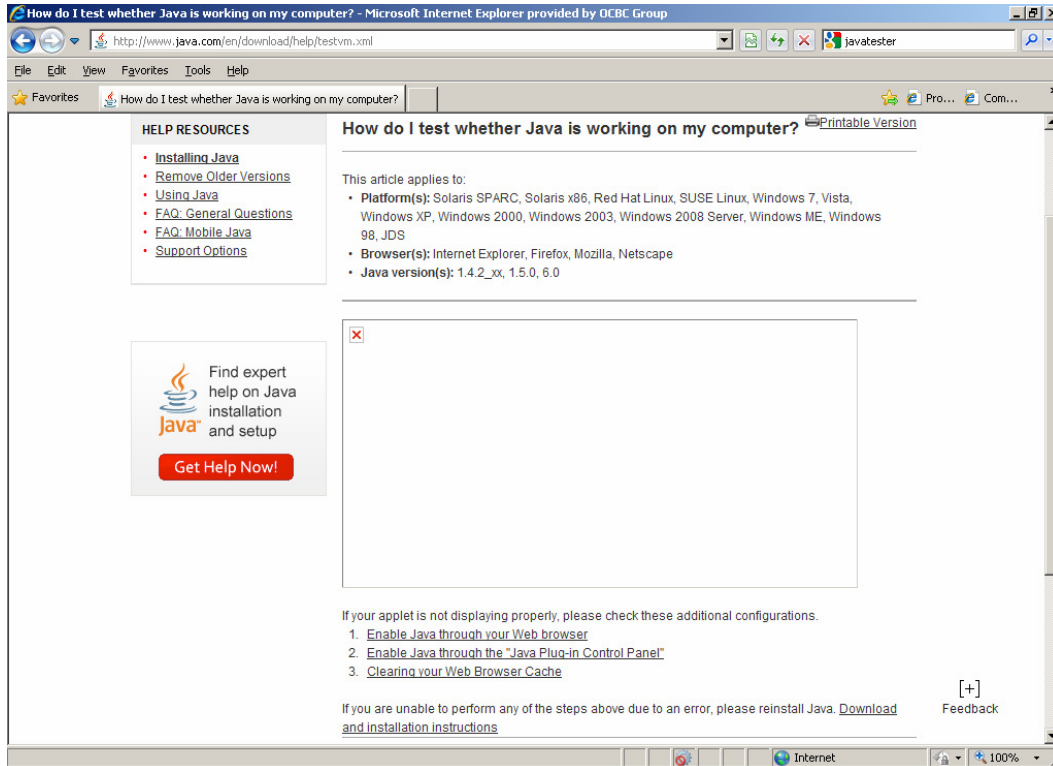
How do I test whether Java is working on my computer? - Microsoft Internet Explorer provided by OCBC Group

http://www.java.com/en/download/help/testvm.xml

javatester

File Edit View Favorites Tools Help

Favorites How do I test whether Java is working on my computer? Pro... Com...

HELP RESOURCES
- Installing Java
- Remove Older Versions
- Using Java
- FAQ: General Questions
- FAQ: Mobile Java
- Support Options

Find expert help on Java installation and setup

Java

Get Help Now!

How do I test whether Java is working on my computer? Printable Version

This article applies to:
- Platform(s): Solaris SPARC, Solaris x86, Red Hat Linux, SUSE Linux, Windows 7, Vista, Windows XP, Windows 2000, Windows 2003, Windows 2008 Server, Windows ME, Windows 98, JDS
- Browser(s): Internet Explorer, Firefox, Mozilla, Netscape
- Java version(s): 1.4.2_xx, 1.5.0, 6.0

If your applet is not displaying properly, please check these additional configurations.
1. Enable Java through your Web browser
2. Enable Java through the "Java Plug-in Control Panel"
3. Clearing your Web Browser Cache

If you are unable to perform any of the steps above due to an error, please reinstall Java. Download and installation instructions

[+]
Feedback

Internet 100%